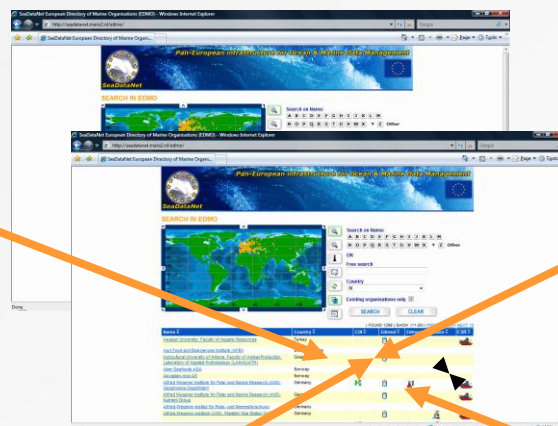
SeaDataNet European Directory of Marine Organisations (EDMO) - Windows Internet Explorer

http://seadatanet.maris2.nl/edmo/

SeaDataNet European Directory of Marine Organi...

Pan-European infrastructure for Ocean & Marine Data Management

SeaDataNet

SEARCH IN EDMO

Search on Name:

A B C D E F G H I J K L M

N O P Q R S T U V W X Y Z Other

Done

SeaDataNet European Directory of Marine Organisations (EDMO) - Windows Internet Explorer

http://seadatanet.maris2.nl/edmo/

SeaDataNet European Directory of Marine Organi...

Pan-European infrastructure for Ocean & Marine Data Management

SeaDataNet

SEARCH IN EDMO

Search on Name:

A B C D E F G H I J K L M

N O P Q R S T U V W X Y Z Other

OR

Free search

Country

All

Existing organisations only

SEARCH CLEAR

Name | Country | CDI | Edmed | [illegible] | CSR
Akdeniz University, Faculty of Aquatic Resources | Turkey
Agri-Food and Biosciences Institute (AFBI) | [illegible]
Agricultural University of Athens, Faculty of Animal Production, Laboratory of Applied Hydrobiology (LAHAUATH) | Greece
Aker Seafoods ASA | Norway
Akvaplan-niva AS | Norway
Alfred Wegener Institute for Polar and Marine Research (AWI), Geophysics Department | Germany
Alfred Wegener Institute for Polar and Marine Research (AWI), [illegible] | Germany
Alfred-Wegener-Institut für Polar- und Meeresforschung | Germany
Alfred-Wegener-Institut (AWI), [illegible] | Germany